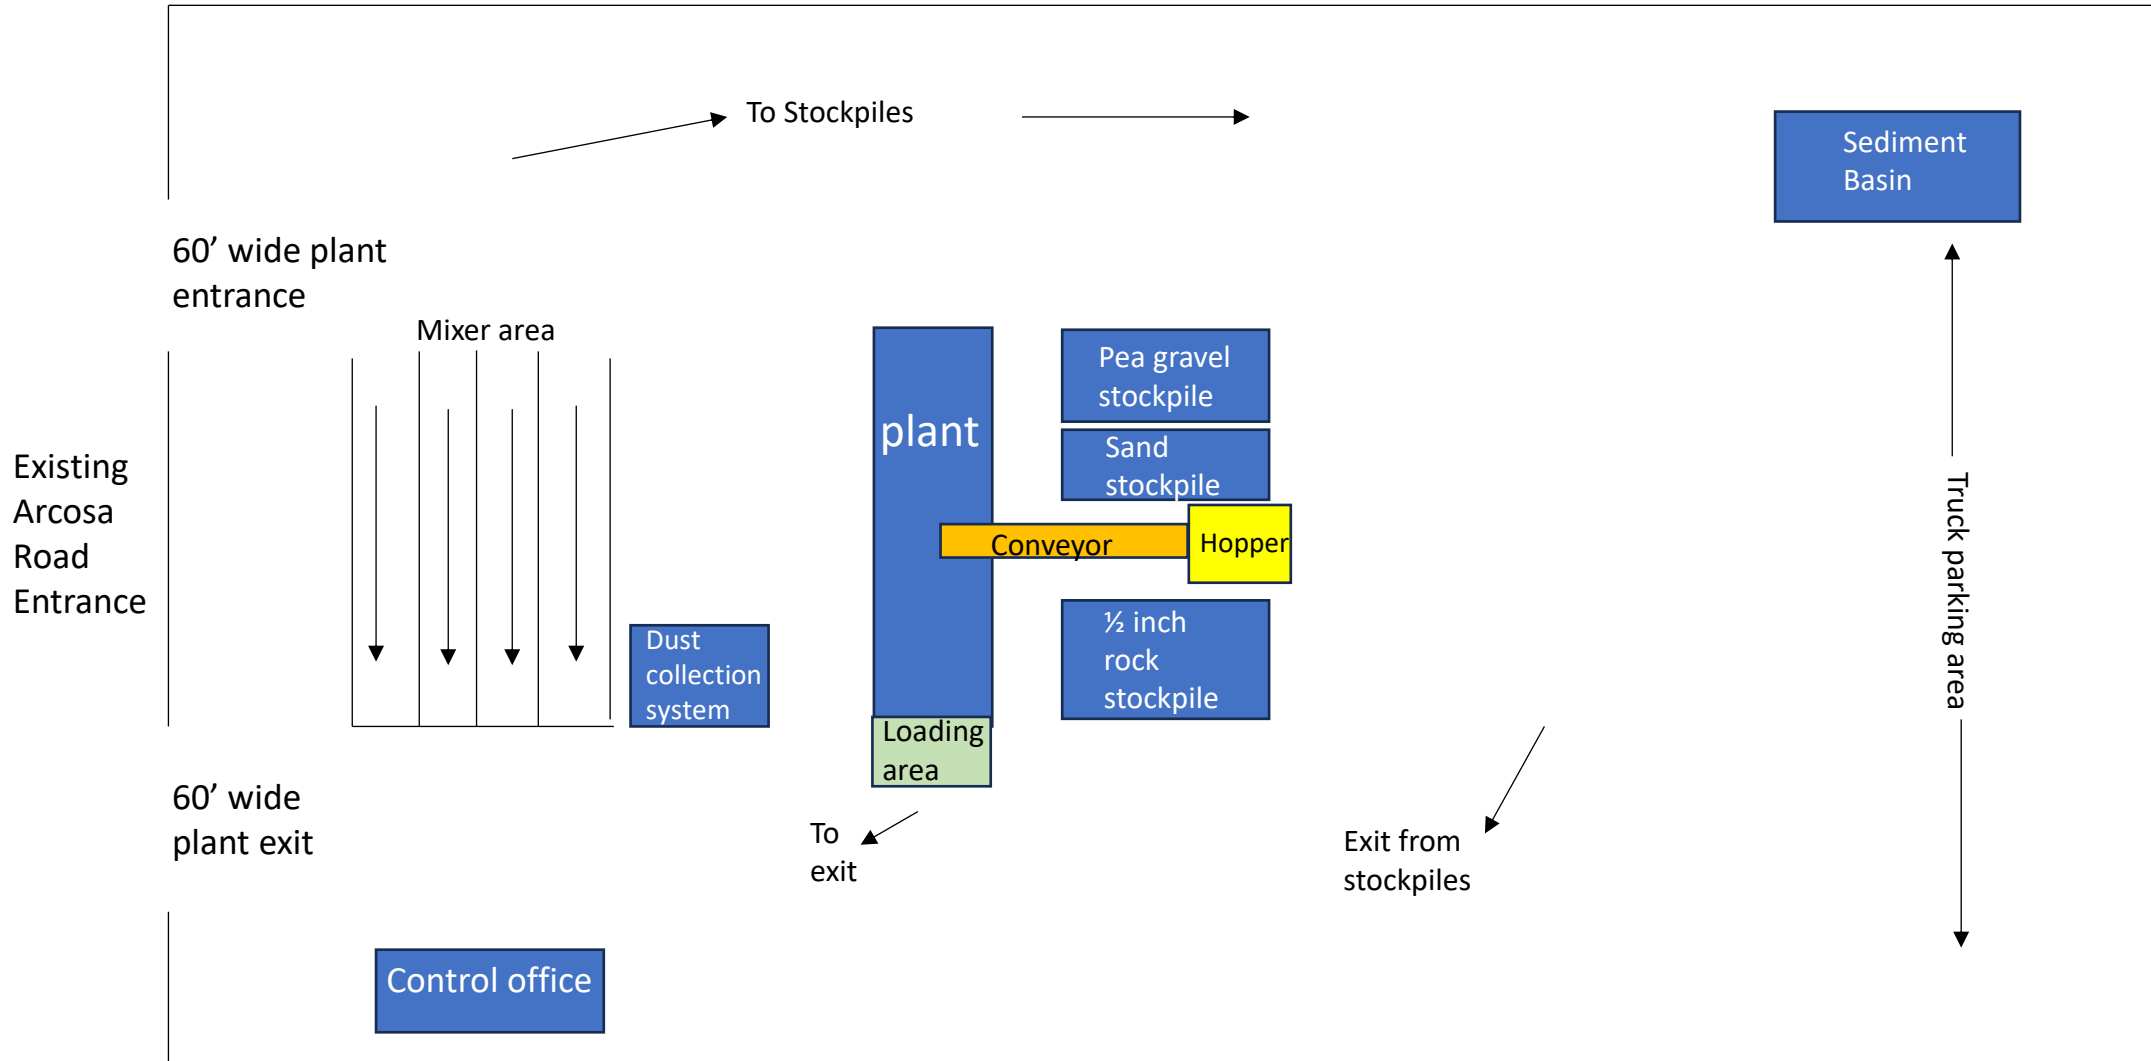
To Stockpiles

Sediment Basin

60’ wide plant entrance

Mixer area

plant

Pea gravel stockpile

Sand stockpile

Conveyor

Hopper

Existing Arcosa Road Entrance

Dust collection system

½ inch rock stockpile

Truck parking area

Loading area

60’ wide plant exit

To exit

Exit from stockpiles

Control office